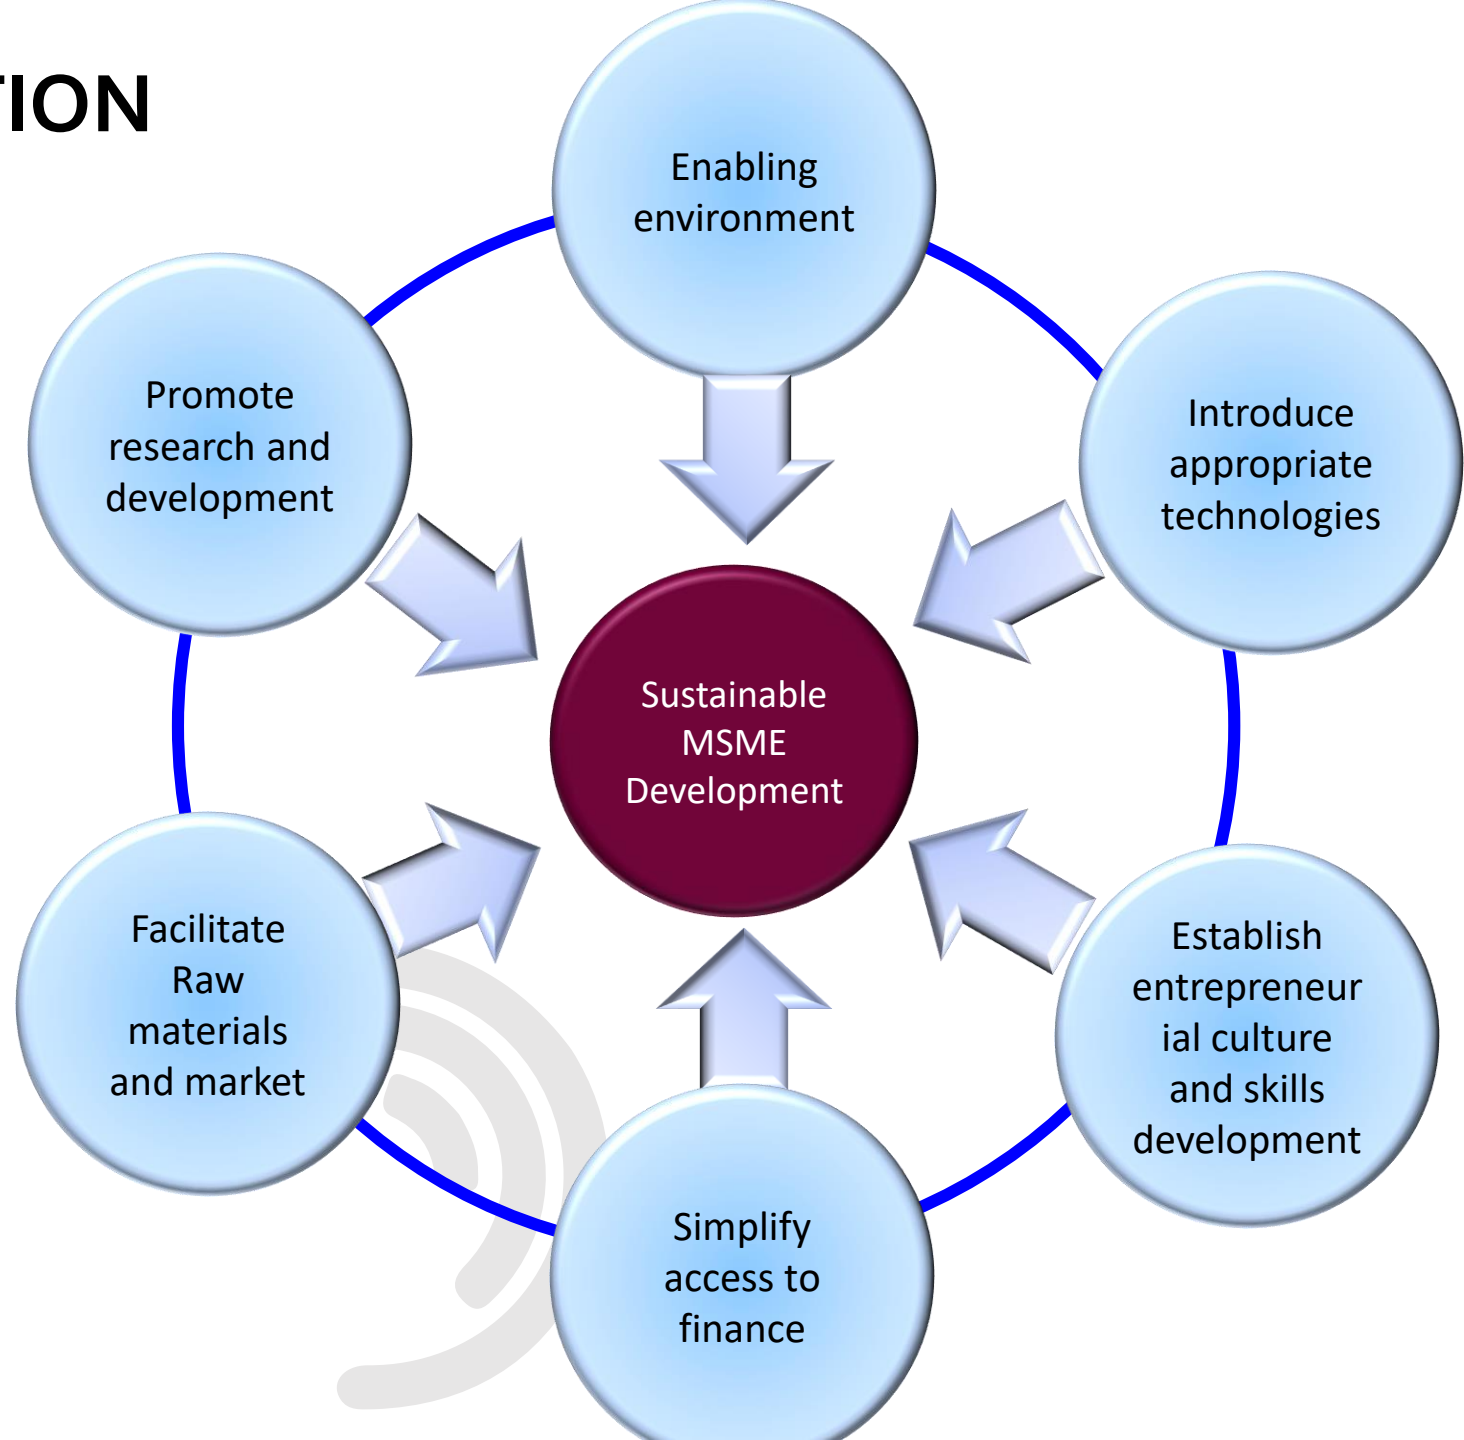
TION

Enabling environment

Promote research and development

Introduce appropriate technologies

Sustainable MSME Development

Facilitate Raw materials and market

Establish entrepreneurial culture and skills development

Simplify access to finance